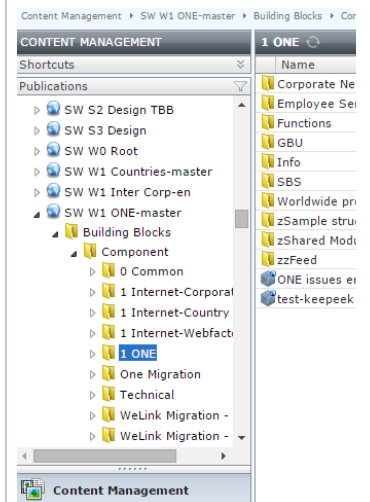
Content Management ▸ SW W1 ONE-master ▸ Building Blocks ▸ Con

CONTENT MANAGEMENT

Shortcuts

Publications

SW S2 Design TBB
SW S3 Design
SW W0 Root
SW W1 Countries-master
SW W1 Inter Corp-en
SW W1 ONE-master
Building Blocks
Component
0 Common
1 Internet-Corporat
1 Internet-Country
1 Internet-Webfacto
1 ONE
One Migration
Technical
WeLink Migration -
WeLink Migration -

Content Management

1 ONE

Name
Corporate Ne
Employee Ser
Functions
GBU
Info
SBS
Worldwide pr
zSample stru
zShared Modu
zzFeed
ONE issues er
test-keepeek